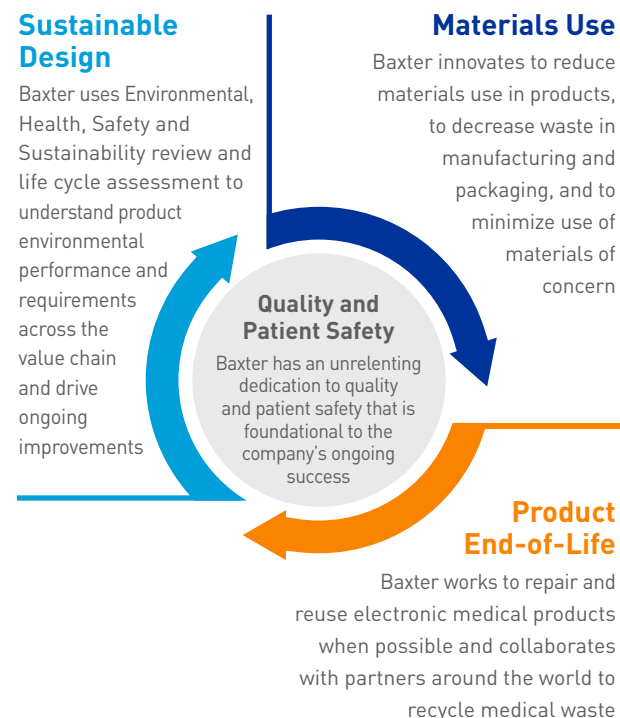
Sustainable Design

Baxter uses Environmental, Health, Safety and Sustainability review and life cycle assessment to understand product environmental performance and requirements across the value chain and drive ongoing improvements

Materials Use

Baxter innovates to reduce materials use in products, to decrease waste in manufacturing and packaging, and to minimize use of materials of concern

Quality and Patient Safety

Baxter has an unrelenting dedication to quality and patient safety that is foundational to the company's ongoing success

Product End-of-Life

Baxter works to repair and reuse electronic medical products when possible and collaborates with partners around the world to recycle medical waste